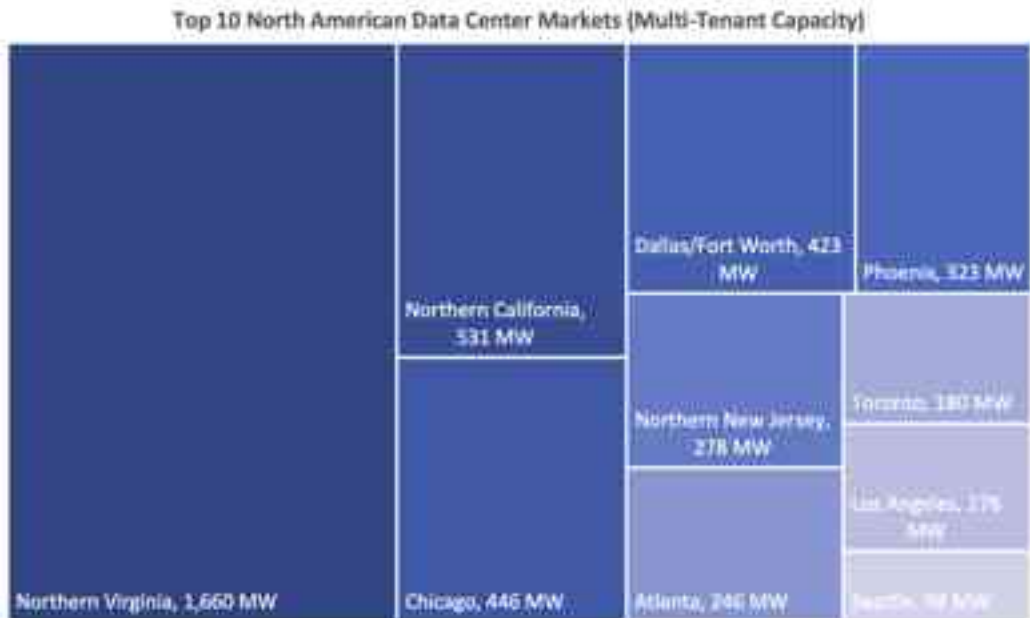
Top 10 North American Data Center Markets (Multi-Tenant Capacity)

Northern Virginia, 1,660 MW

Northern California, 531 MW

Chicago, 446 MW

Dallas/Fort Worth, 423 MW

Phoenix, 323 MW

Northern New Jersey, 278 MW

Atlanta, 246 MW

Toronto, 180 MW

Los Angeles, 176 MW

Seattle, 98 MW